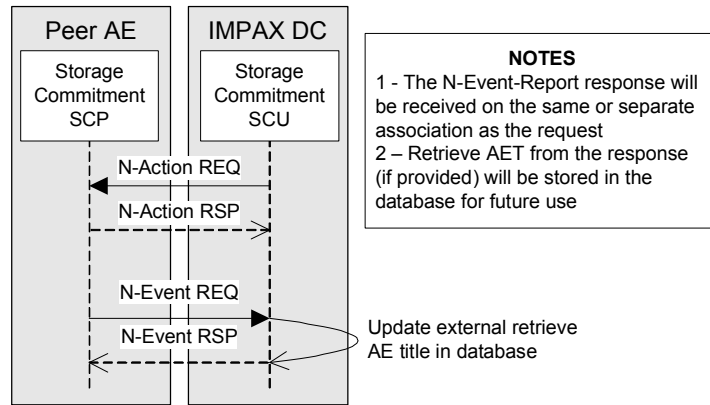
Peer AE

IMPAX DC

Storage Commitment SCP

Storage Commitment SCU

N-Action REQ

N-Action RSP

N-Event REQ

N-Event RSP

Update external retrieve AE title in database

NOTES
1 - The N-Event-Report response will be received on the same or separate association as the request
2 – Retrieve AET from the response (if provided) will be stored in the database for future use